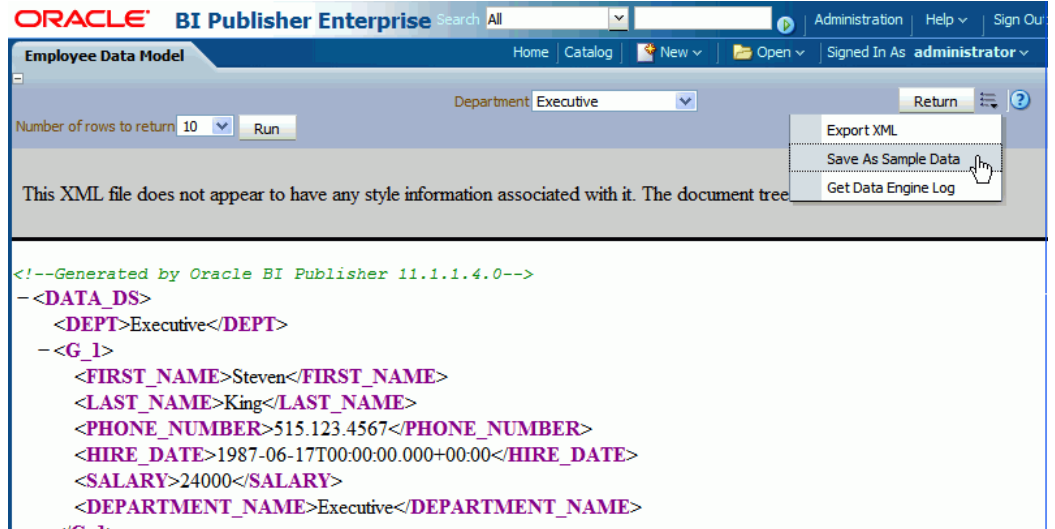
ORACLE BI Publisher Enterprise Search All Administration Help Sign Out

Employee Data Model Home Catalog New Open Signed In As administrator

Department Executive Return

Number of rows to return 10 Run

Export XML
Save As Sample Data
Get Data Engine Log

This XML file does not appear to have any style information associated with it. The document tree

<!--Generated by Oracle BI Publisher 11.1.1.4.0-->
−<DATA_DS>
<DEPT>Executive</DEPT>
−<G_1>
<FIRST_NAME>Steven</FIRST_NAME>
<LAST_NAME>King</LAST_NAME>
<PHONE_NUMBER>515.123.4567</PHONE_NUMBER>
<HIRE_DATE>1987-06-17T00:00:00.000+00:00</HIRE_DATE>
<SALARY>24000</SALARY>
<DEPARTMENT_NAME>Executive</DEPARTMENT_NAME>
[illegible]